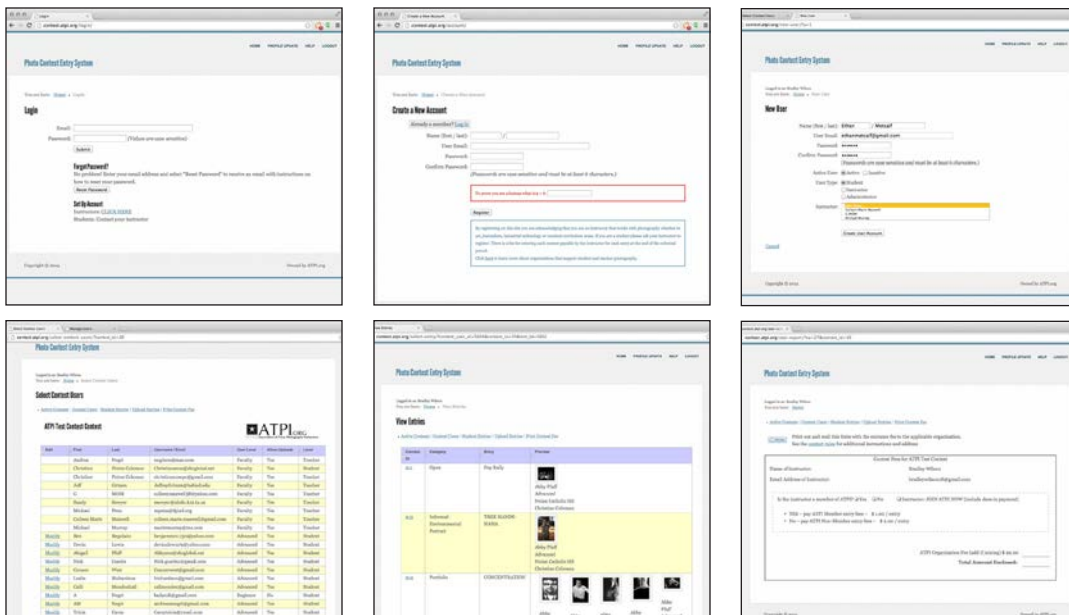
Photo Contest Entry System

Login

Email:
Password: (Values are case sensitive)
Submit

Forgot Password?
No problem! Enter your email address and select "Reset Password" to receive an email with instructions on how to reset your password.
Reset Password

Set Up Account
Instructors: CLICK HERE
Students: Contact your instructor

Photo Contest Entry System

Create a New Account

Already a member? Log in
Name (first / last):
User Email:
Password:
Confirm Password:
(Passwords are case sensitive and must be at least 6 characters.)

Register

Photo Contest Entry System

New User

Name (first / last): Ethan Metcalf
User Email: ethanmetcalf@gmail.com
Password:
Confirm Password:
(Passwords are case sensitive and must be at least 6 characters.)
Active User: Active Inactive
User Type: Student Instructor Administrator
Instructor:
Create User Account
Cancel

Photo Contest Entry System

Select Contest Users

ATPI Test Contest Contest

ATPI.ORG

Photo Contest Entry System

View Entries

Photo Contest Entry System

Print